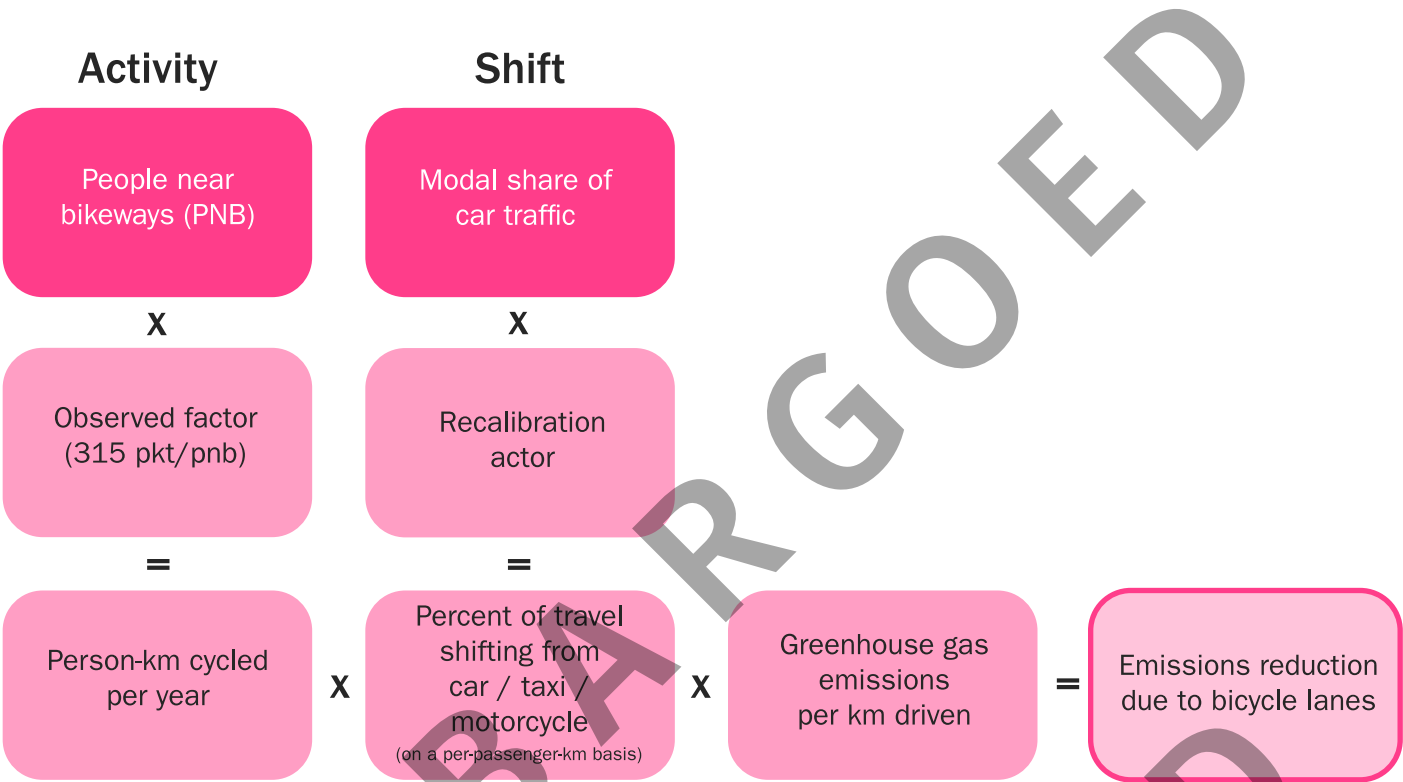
Activity

Shift

People near bikeways (PNB)

Modal share of car traffic

X

X

Observed factor (315 pkt/pnb)

Recalibration actor

=

=

Person-km cycled per year

X

Percent of travel shifting from car / taxi / motorcycle
(on a per-passenger-km basis)

X

Greenhouse gas emissions per km driven

=

Emissions reduction due to bicycle lanes

EMBARGOED